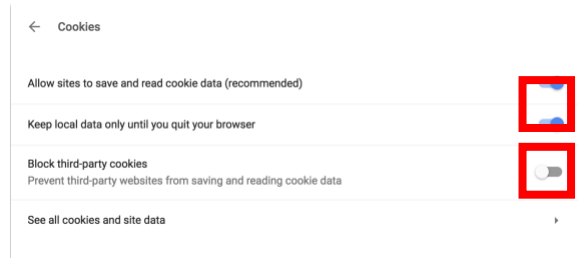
Cookies

Allow sites to save and read cookie data (recommended)

Keep local data only until you quit your browser

Block third-party cookies
Prevent third-party websites from saving and reading cookie data

See all cookies and site data